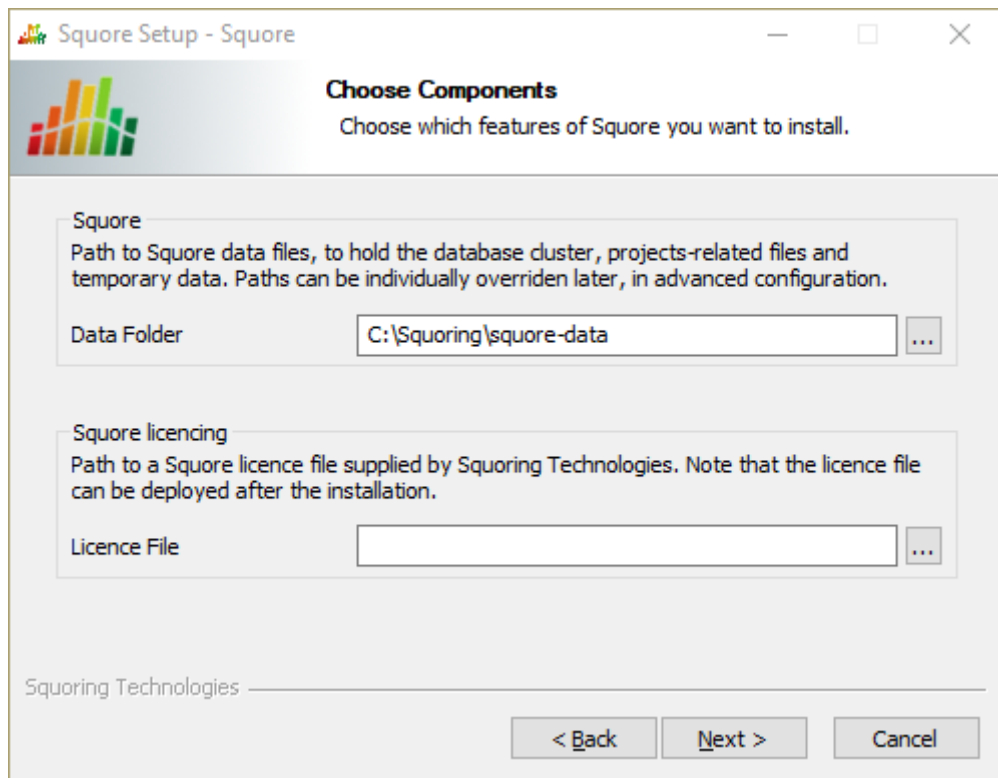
Squore Setup - Squore

Choose Components

Choose which features of Squore you want to install.

Squore

Path to Squore data files, to hold the database cluster, projects-related files and temporary data. Paths can be individually overriden later, in advanced configuration.

Data Folder

C:\Squoring\squore-data

...

Squore licencing

Path to a Squore licence file supplied by Squoring Technologies. Note that the licence file can be deployed after the installation.

Licence File

...

Squoring Technologies

< Back

Next >

Cancel